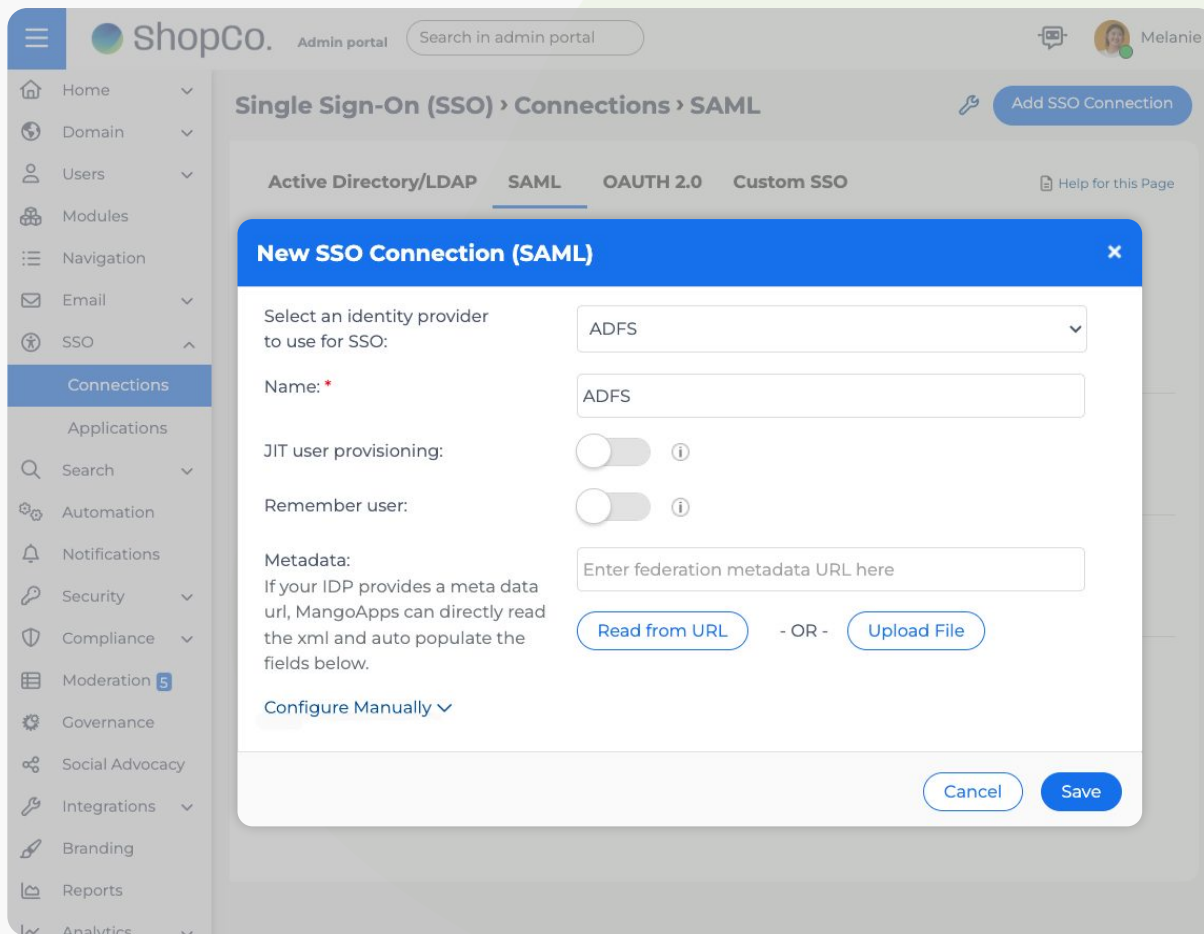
ShopCo. Admin portal Search in admin portal

Melanie

Home
Domain
Users
Modules
Navigation
Email
SSO
Connections
Applications
Search
Automation
Notifications
Security
Compliance
Moderation 5
Governance
Social Advocacy
Integrations
Branding
Reports
Analytics

Single Sign-On (SSO) › Connections › SAML

Add SSO Connection

Active Directory/LDAP SAML OAUTH 2.0 Custom SSO

Help for this Page

New SSO Connection (SAML)

×

Select an identity provider to use for SSO: ADFS

Name: * ADFS

JIT user provisioning:

Remember user:

Metadata:
If your IDP provides a meta data url, MangoApps can directly read the xml and auto populate the fields below.

Enter federation metadata URL here

Read from URL - OR - Upload File

Configure Manually

Cancel Save